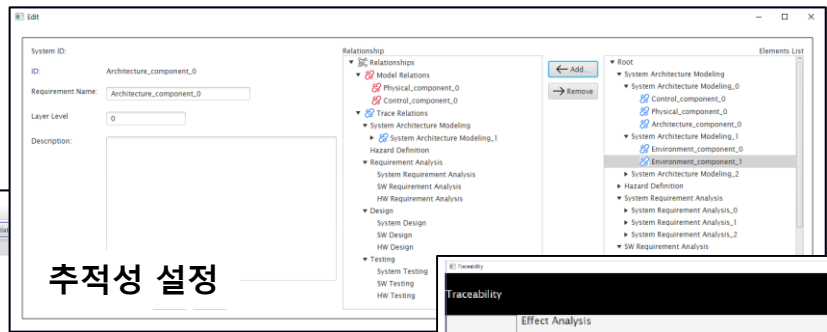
Edit

System ID:

ID: Architecture_component_0

Requirement Name: Architecture_component_0

Layer Level 0

Description:

Relationship

Relationships
Model Relations
Physical_component_0
Control_component_0
Trace Relations
System Architecture Modeling
System Architecture Modeling_1
Hazard Definition
Requirement Analysis
System Requirement Analysis
SW Requirement Analysis
HW Requirement Analysis
Design
System Design
SW Design
HW Design
Testing
System Testing
SW Testing
HW Testing

Add...
Remove

Elements List

Root
System Architecture Modeling
System Architecture Modeling_0
Control_component_0
Physical_component_0
Architecture_component_0
System Architecture Modeling_1
Environment_component_0
Environment_component_1
System Architecture Modeling_2
Hazard Definition
System Requirement Analysis
System Requirement Analysis_0
System Requirement Analysis_1
System Requirement Analysis_2
SW Requirement Analysis

추적성 설정

Traceability

Traceability

Effect Analysis